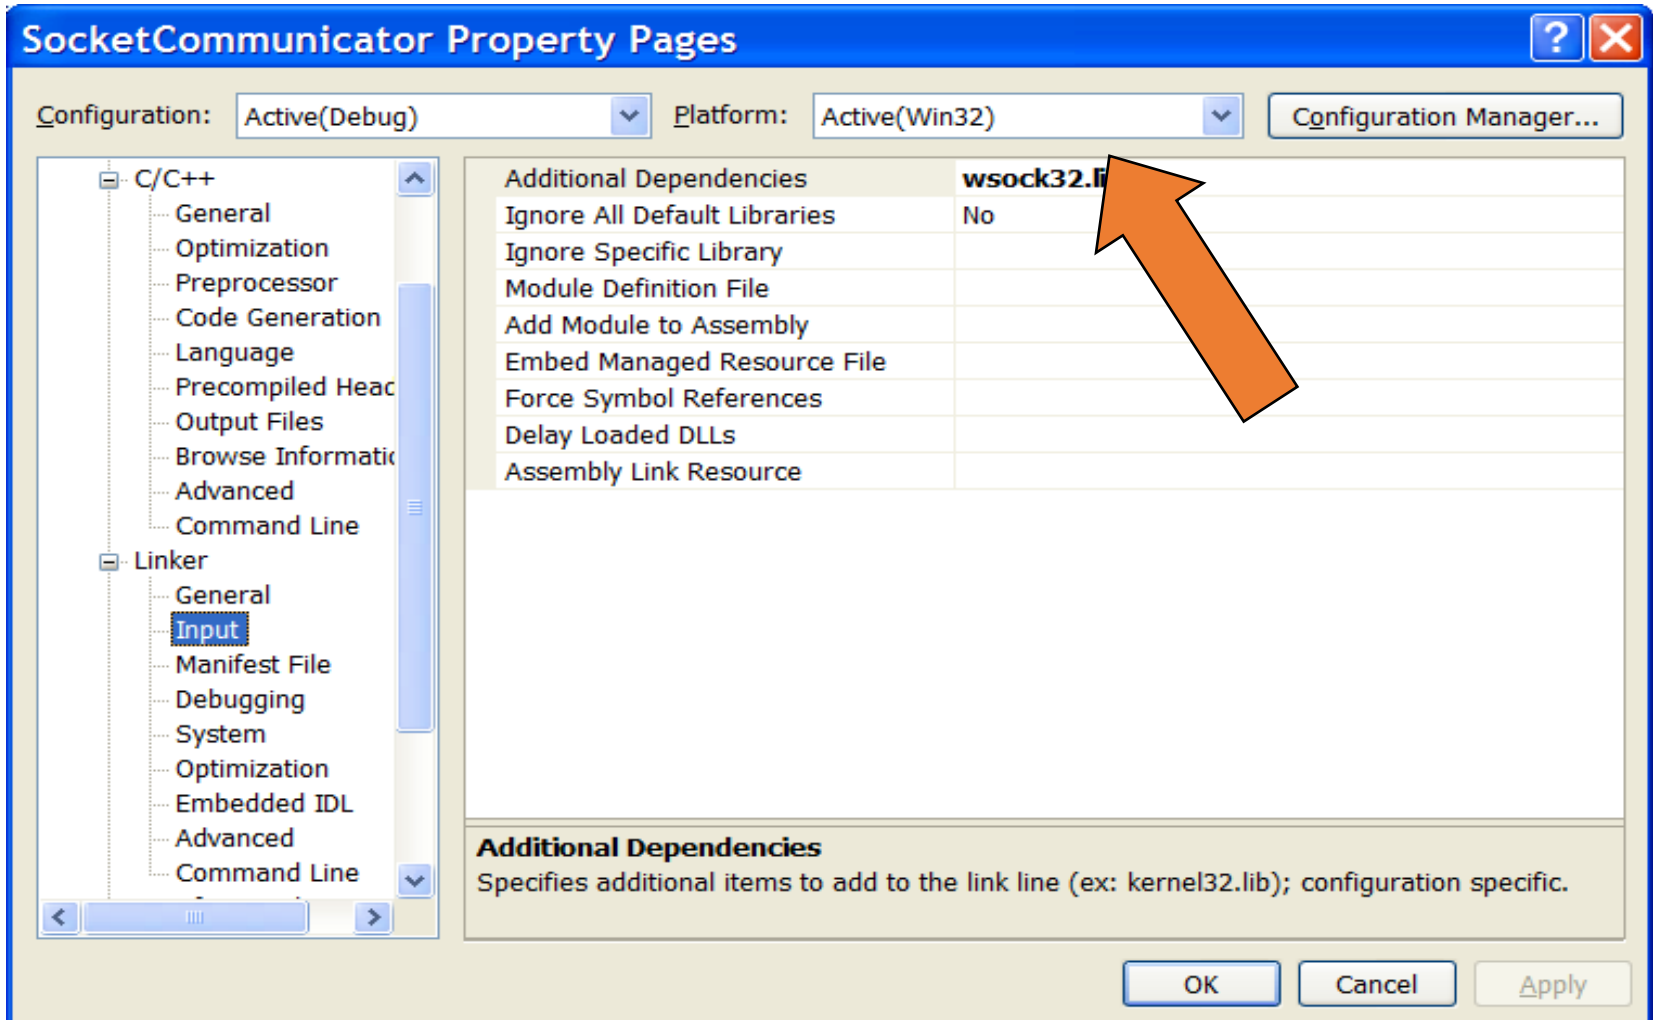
SocketCommunicator Property Pages

Configuration: Active(Debug)

Platform: Active(Win32)

Configuration Manager...

C/C++
General
Optimization
Preprocessor
Code Generation
Language
Precompiled Heac
Output Files
Browse Informatic
Advanced
Command Line
Linker
General
Input
Manifest File
Debugging
System
Optimization
Embedded IDL
Advanced
Command Line

| Additional Dependencies | wsock32.li |
|---|---|
| Ignore All Default Libraries | No |
| Ignore Specific Library | |
| Module Definition File | |
| Add Module to Assembly | |
| Embed Managed Resource File | |
| Force Symbol References | |
| Delay Loaded DLLs | |
| Assembly Link Resource | |

Additional Dependencies
Specifies additional items to add to the link line (ex: kernel32.lib); configuration specific.

OK Cancel Apply